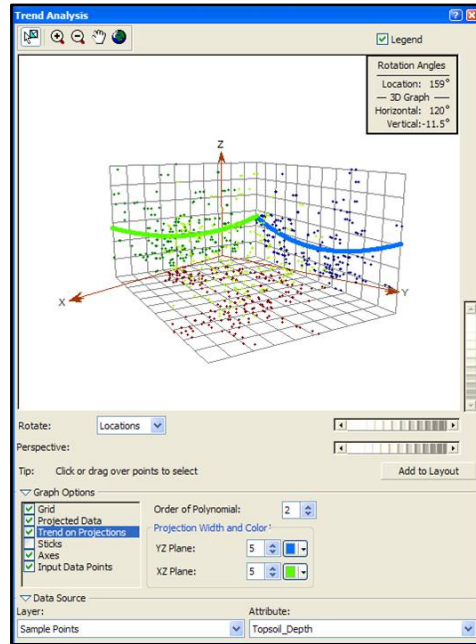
Trend Analysis

Legend

Rotation Angles
Location: 159°
— 3D Graph —
Horizontal: 120°
Vertical: -11.5°

Z
X
Y

Rotate: Locations
Perspective:
Tip: Click or drag over points to select
Add to Layout

Graph Options
Grid
Projected Data
Trend on Projections
Sticks
Axes
Input Data Points

Order of Polynomial: 2
Projection Width and Color
YZ Plane: 5
XZ Plane: 5

Data Source
Layer:
Sample Points
Attribute:
Topsoil_Depth